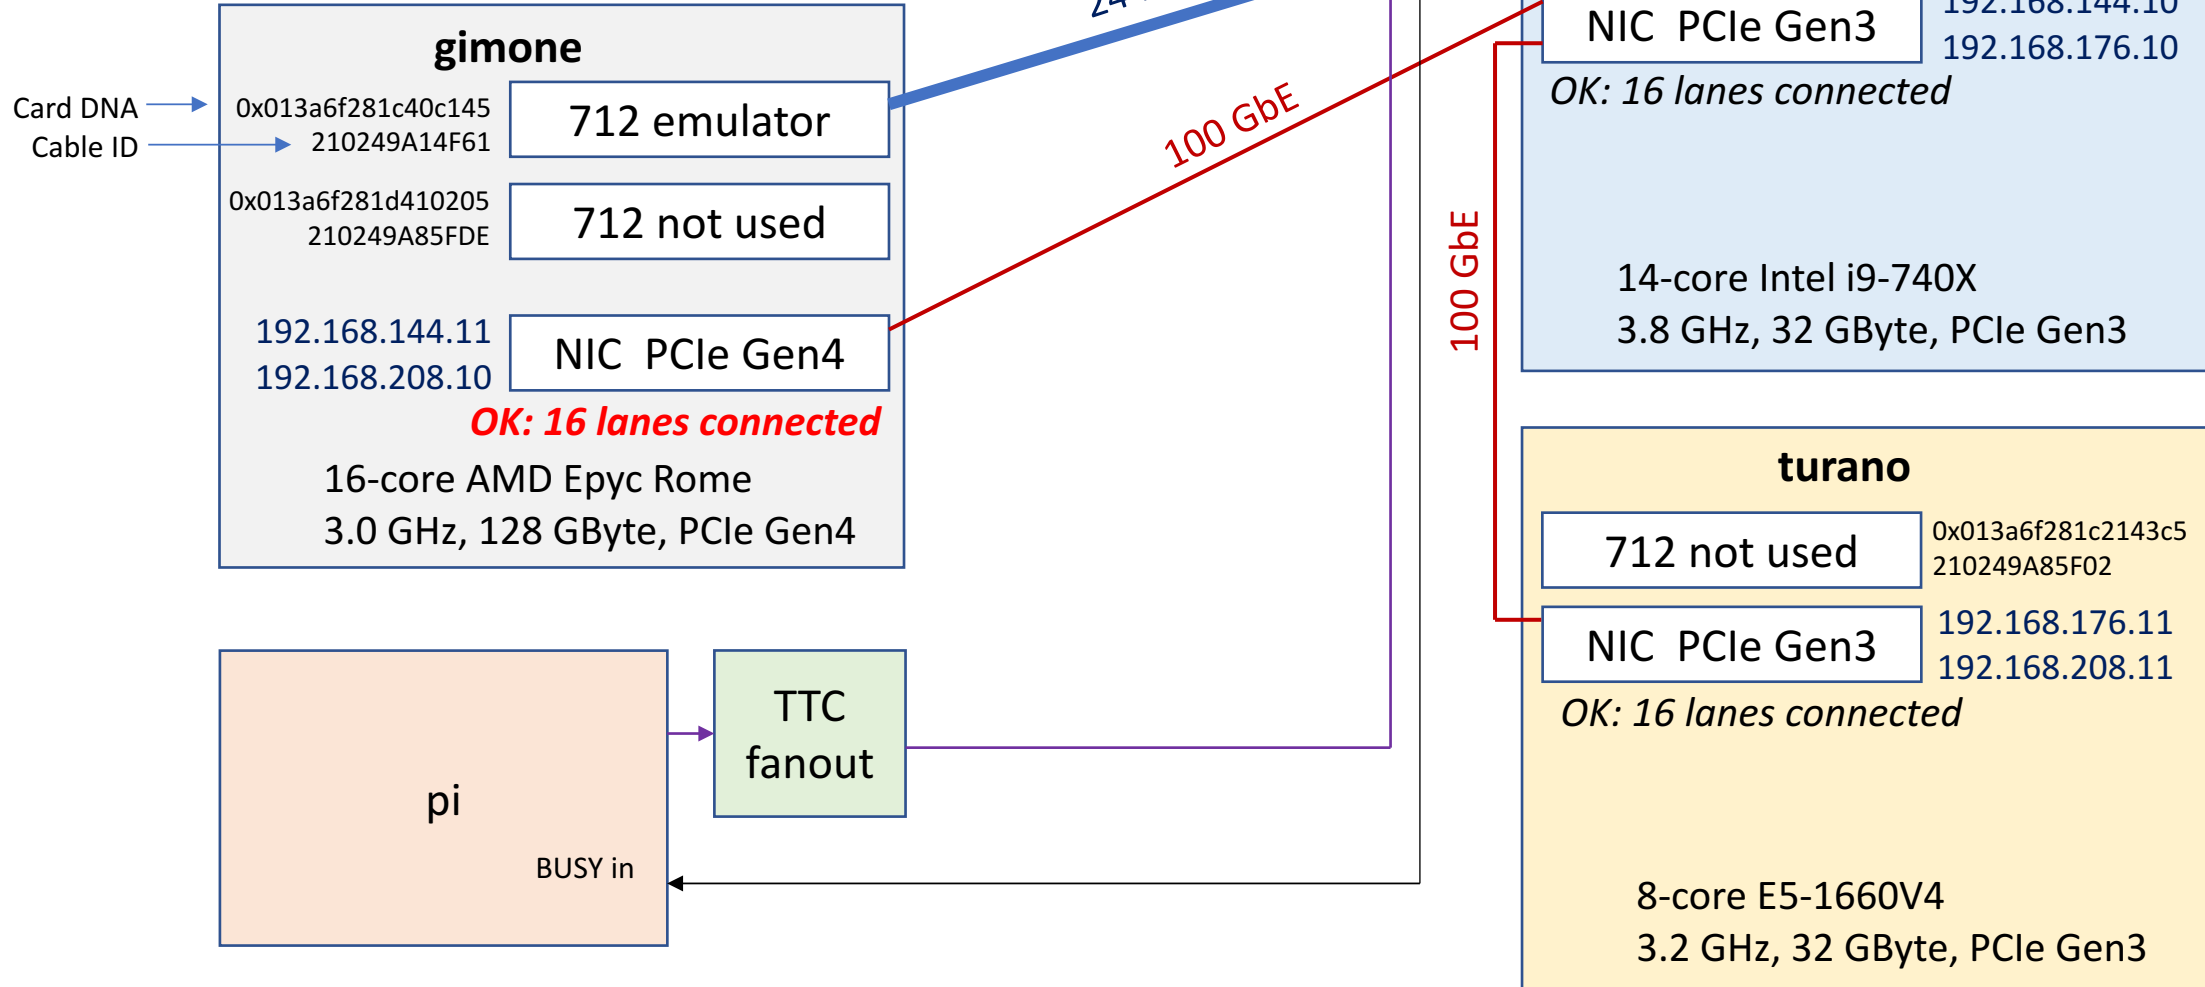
gimone

Card DNA
Cable ID

0x013a6f281c40c145
210249A14F61

712 emulator

0x013a6f281d410205
210249A85FDE

712 not used

192.168.144.11
192.168.208.10

NIC PCIe Gen4

OK: 16 lanes connected

16-core AMD Epyc Rome
3.0 GHz, 128 GByte, PCIe Gen4

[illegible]

100 GbE

NIC PCIe Gen3

192.168.144.10
192.168.176.10

OK: 16 lanes connected

100 GbE

14-core Intel i9-740X
3.8 GHz, 32 GByte, PCIe Gen3

turano

712 not used

0x013a6f281c2143c5
210249A85F02

NIC PCIe Gen3

192.168.176.11
192.168.208.11

OK: 16 lanes connected

8-core E5-1660V4
3.2 GHz, 32 GByte, PCIe Gen3

pi

BUSY in

TTC fanout